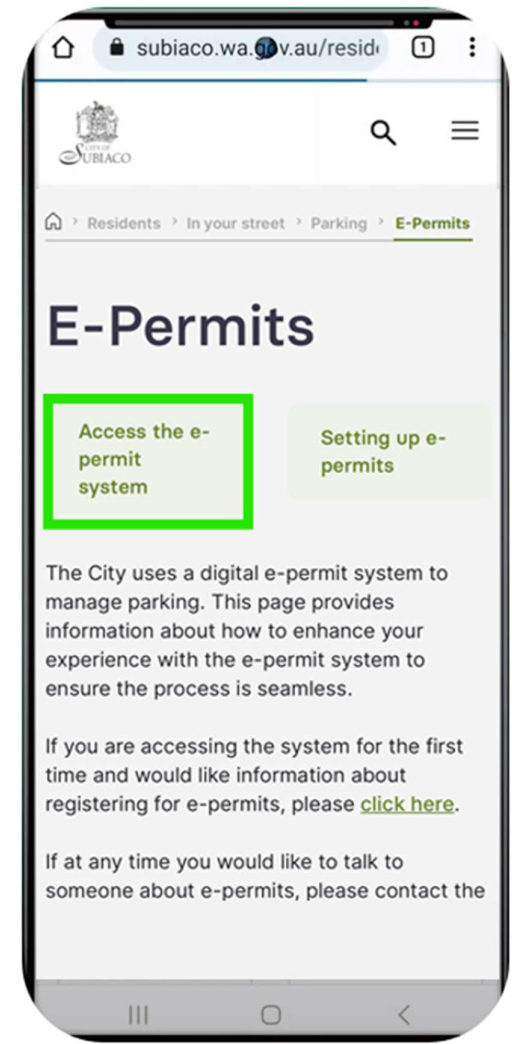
subiaco.wa.gov.au/resid

1

CITY OF SUBIACO

Residents > In your street > Parking > E-Permits

E-Permits

Access the e-permit system

Setting up e-permits

The City uses a digital e-permit system to manage parking. This page provides information about how to enhance your experience with the e-permit system to ensure the process is seamless.

If you are accessing the system for the first time and would like information about registering for e-permits, please click here.

If at any time you would like to talk to someone about e-permits, please contact the